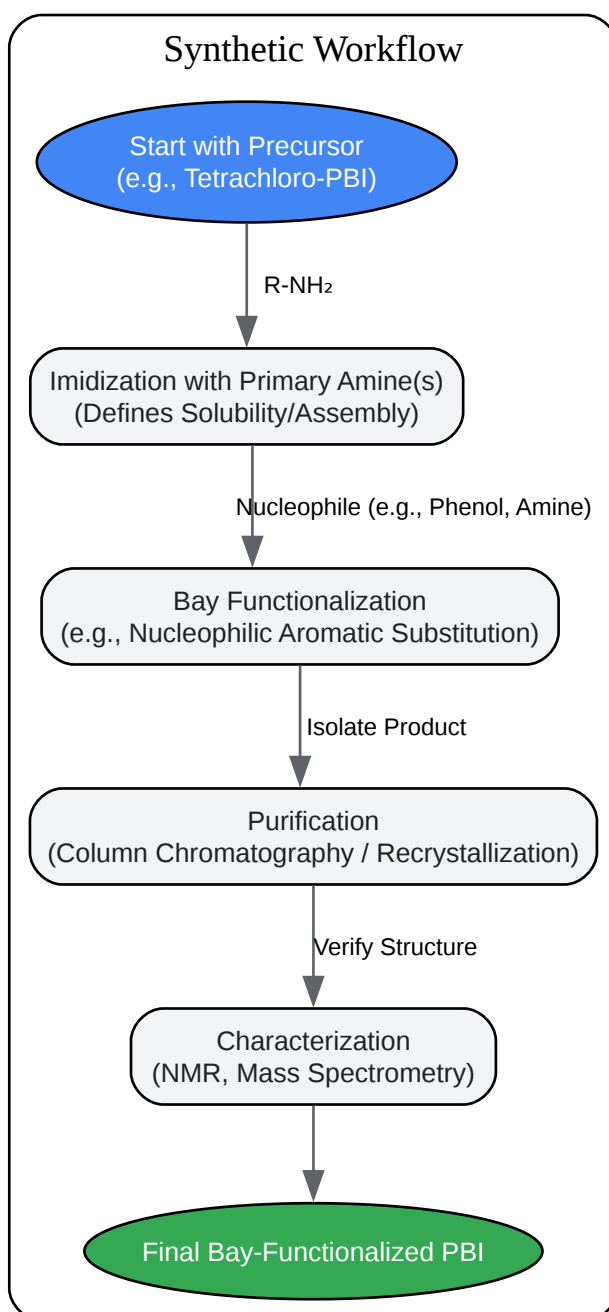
Synthetic Workflow

Start with Precursor
(e.g., Tetrachloro-PBI)

R-$NH_2$

Imidization with Primary Amine(s)
(Defines Solubility/Assembly)

Nucleophile (e.g., Phenol, Amine)

Bay Functionalization
(e.g., Nucleophilic Aromatic Substitution)

Isolate Product

Purification
(Column Chromatography / Recrystallization)

Verify Structure

Characterization
(NMR, Mass Spectrometry)

Final Bay-Functionalized PBI